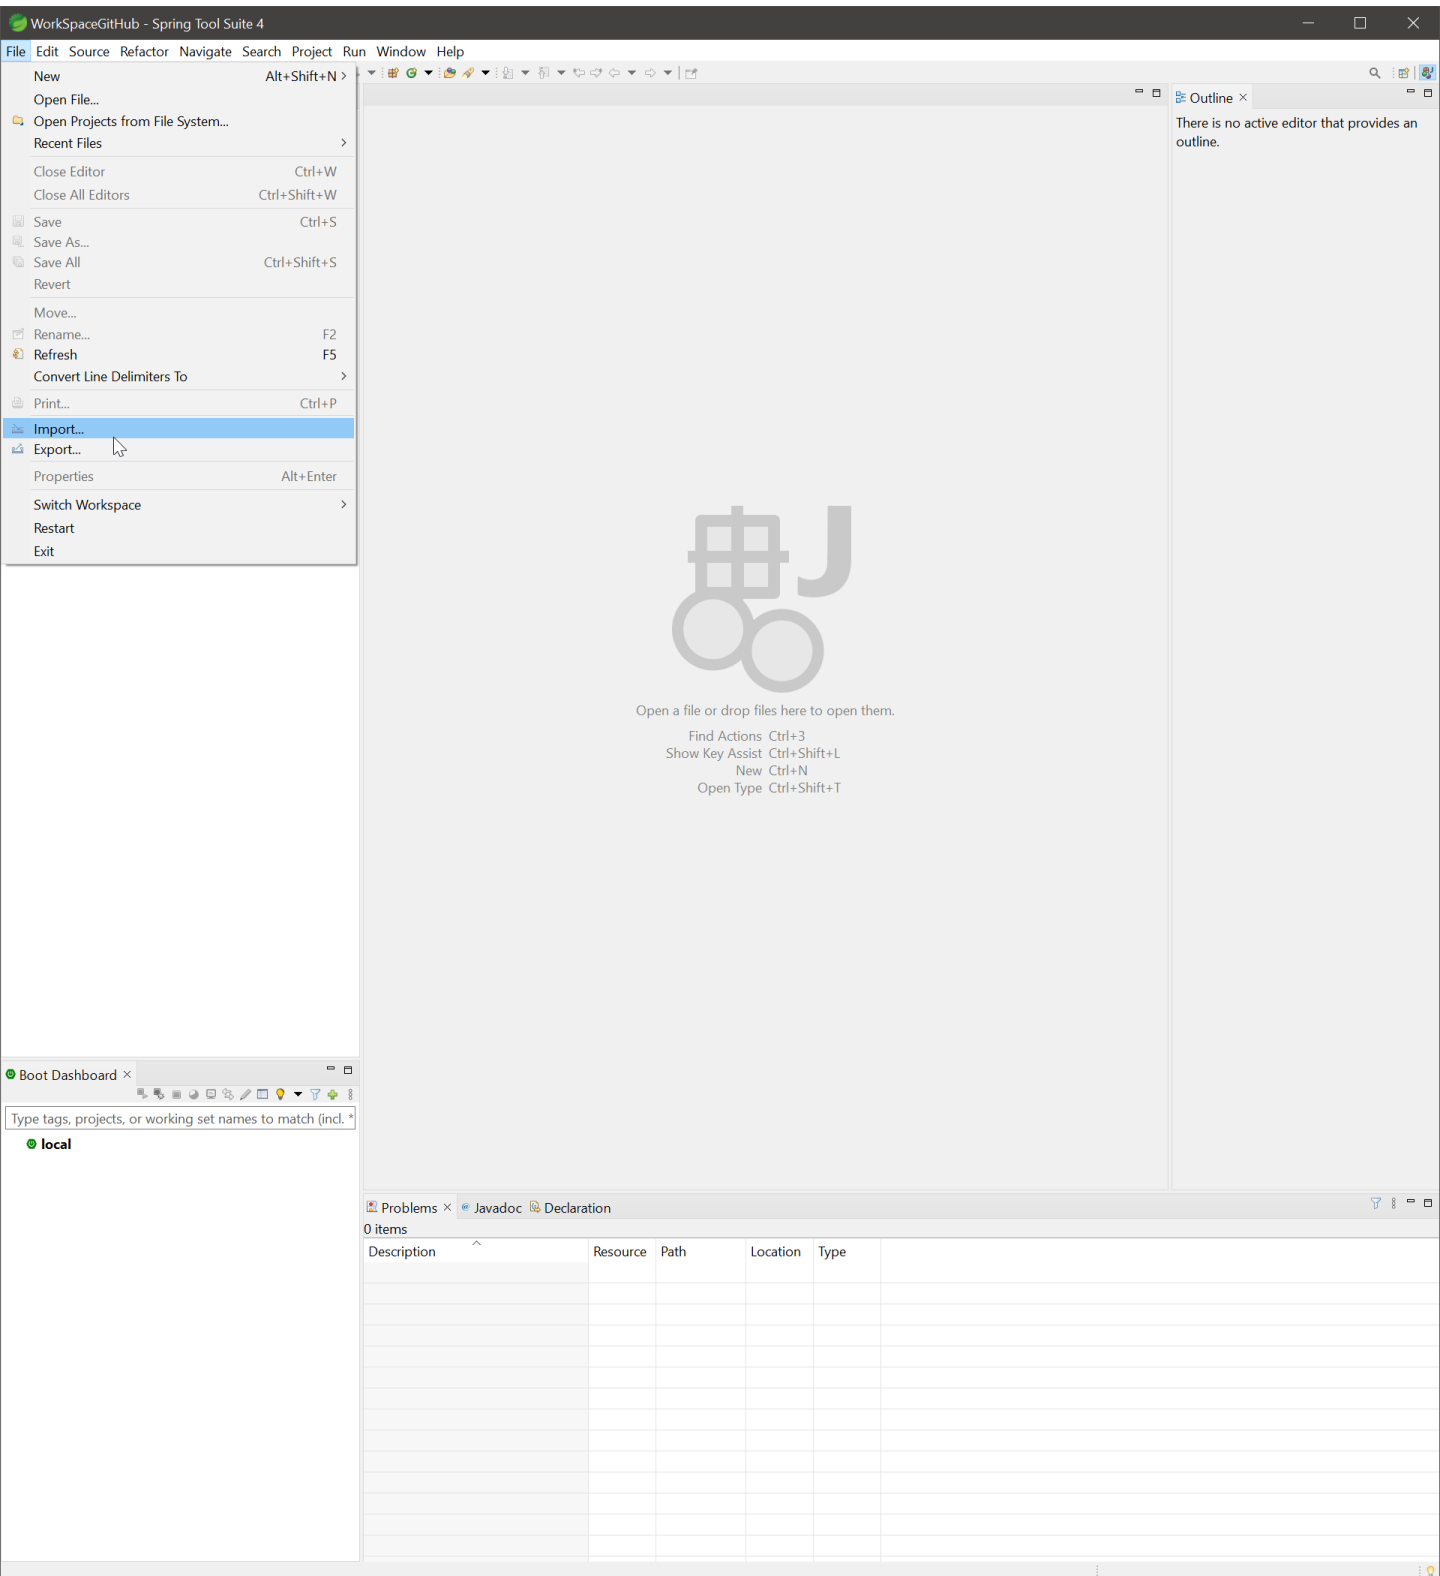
WorkSpaceGitHub - Spring Tool Suite 4

File Edit Source Refactor Navigate Search Project Run Window Help

New Alt+Shift+N
Open File...
Open Projects from File System...
Recent Files
Close Editor Ctrl+W
Close All Editors Ctrl+Shift+W
Save Ctrl+S
Save As...
Save All Ctrl+Shift+S
Revert
Move...
Rename... F2
Refresh F5
Convert Line Delimiters To
Print... Ctrl+P
Import...
Export...
Properties Alt+Enter
Switch Workspace
Restart
Exit

Outline

There is no active editor that provides an outline.

Open a file or drop files here to open them.

Find Actions Ctrl+3
Show Key Assist Ctrl+Shift+L
New Ctrl+N
Open Type Ctrl+Shift+T

Boot Dashboard

Type tags, projects, or working set names to match (incl. *

local

Problems Javadoc Declaration

0 items

| Description | Resource | Path | Location | Type |
|---|---|---|---|---|